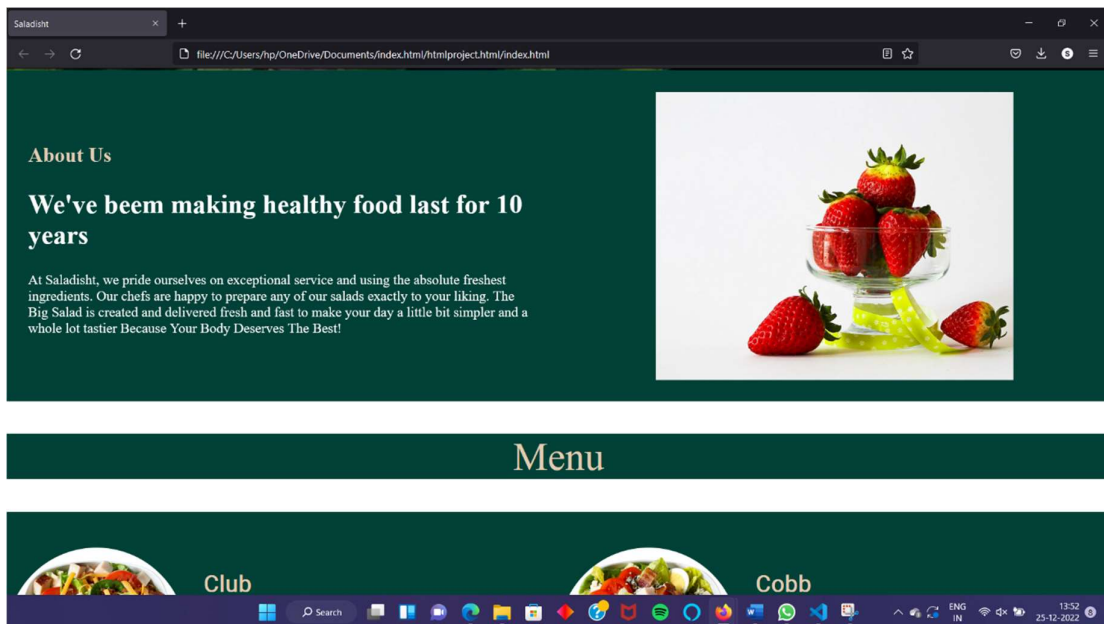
Saladisht

file:///C:/Users/hp/OneDrive/Documents/index.html/htmlproject.html/index.html

About Us

We've beem making healthy food last for 10 years

At Saladisht, we pride ourselves on exceptional service and using the absolute freshest ingredients. Our chefs are happy to prepare any of our salads exactly to your liking. The Big Salad is created and delivered fresh and fast to make your day a little bit simpler and a whole lot tastier Because Your Body Deserves The Best!

Menu

Club

Cobb

Search

ENG IN

13:52 25-12-2022